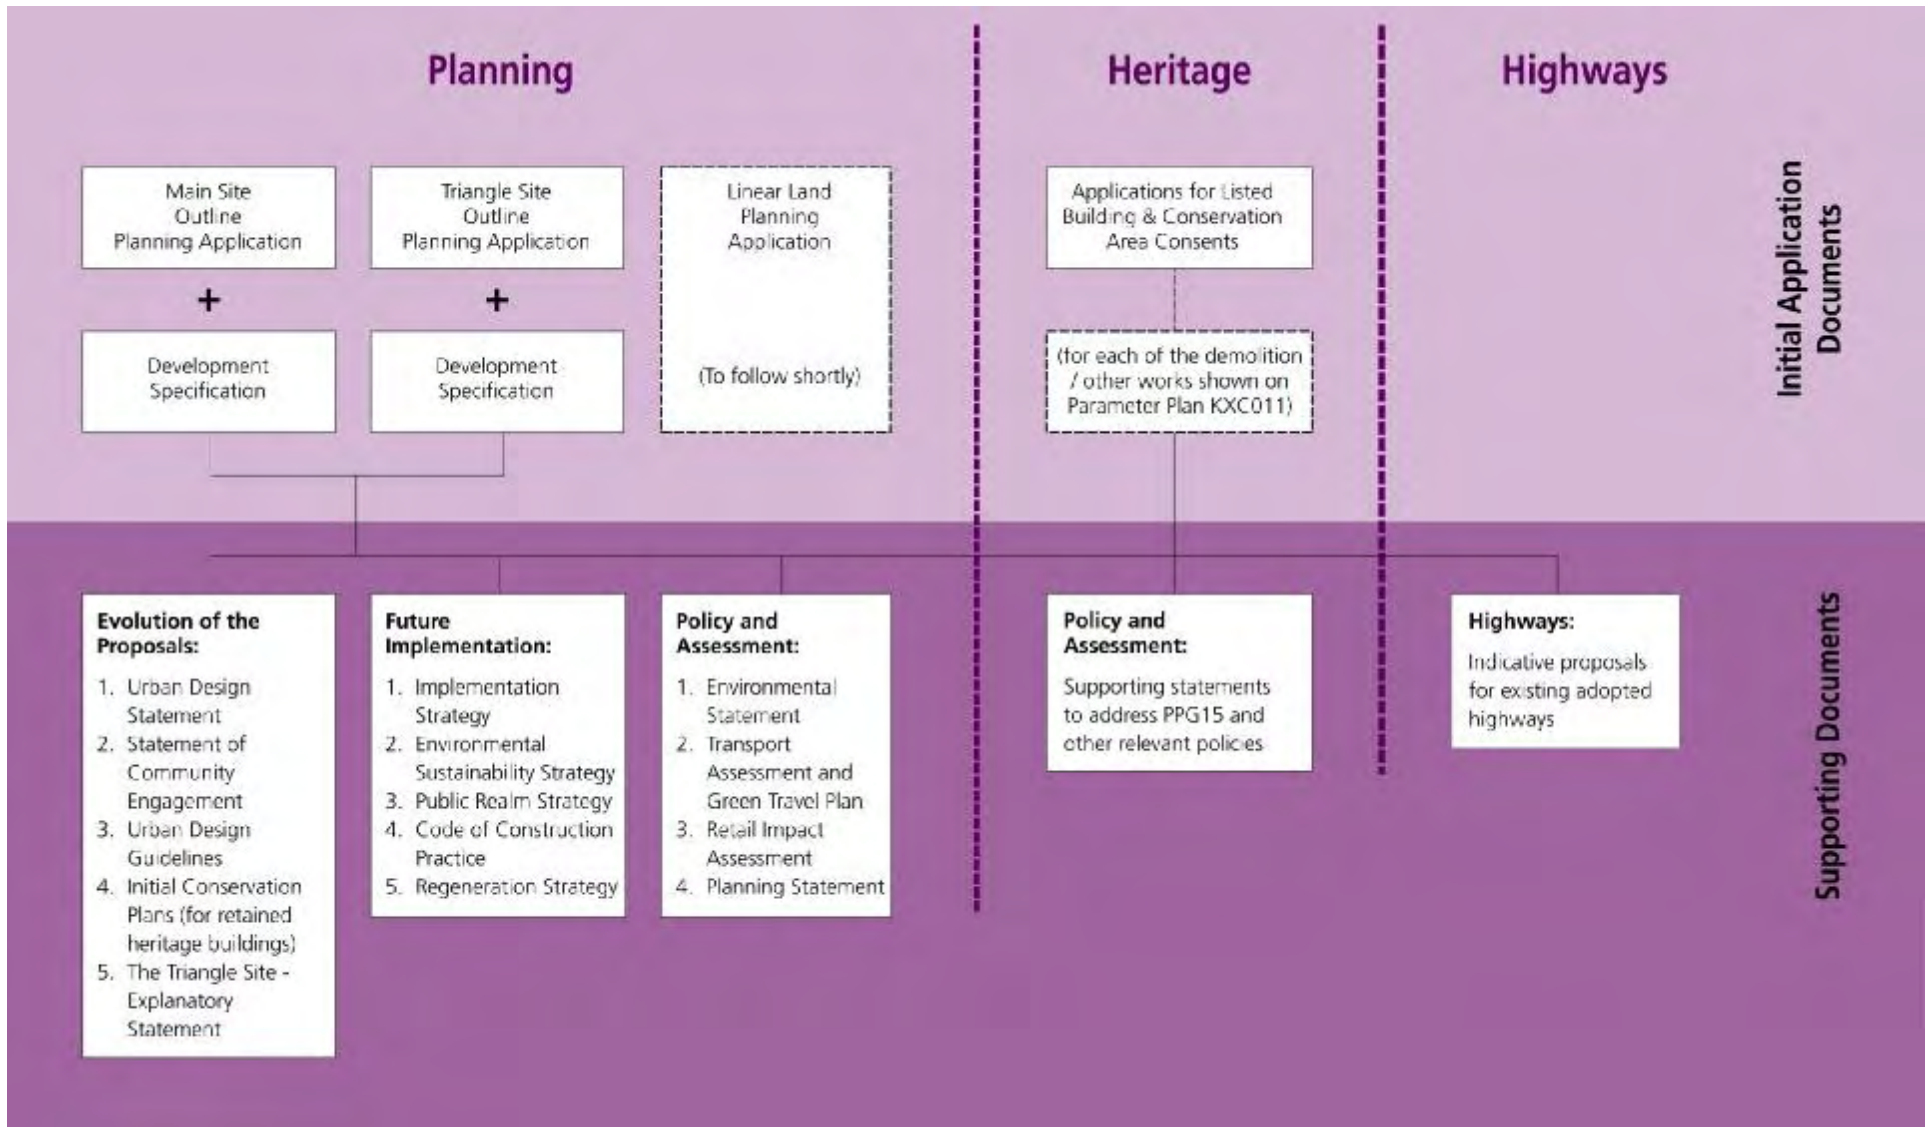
Planning

Heritage

Highways

Initial Application Documents

Main Site Outline Planning Application

+

Development Specification

Triangle Site Outline Planning Application

+

Development Specification

Linear Land Planning Application

(To follow shortly)

Applications for Listed Building & Conservation Area Consents

(for each of the demolition / other works shown on Parameter Plan KXC011)

Supporting Documents

Evolution of the Proposals:

1. Urban Design Statement
2. Statement of Community Engagement
3. Urban Design Guidelines
4. Initial Conservation Plans (for retained heritage buildings)
5. The Triangle Site - Explanatory Statement

Future Implementation:

1. Implementation Strategy
2. Environmental Sustainability Strategy
3. Public Realm Strategy
4. Code of Construction Practice
5. Regeneration Strategy

Policy and Assessment:

1. Environmental Statement
2. Transport Assessment and Green Travel Plan
3. Retail Impact Assessment
4. Planning Statement

Policy and Assessment:

Supporting statements to address PPG15 and other relevant policies

Highways:

Indicative proposals for existing adopted highways